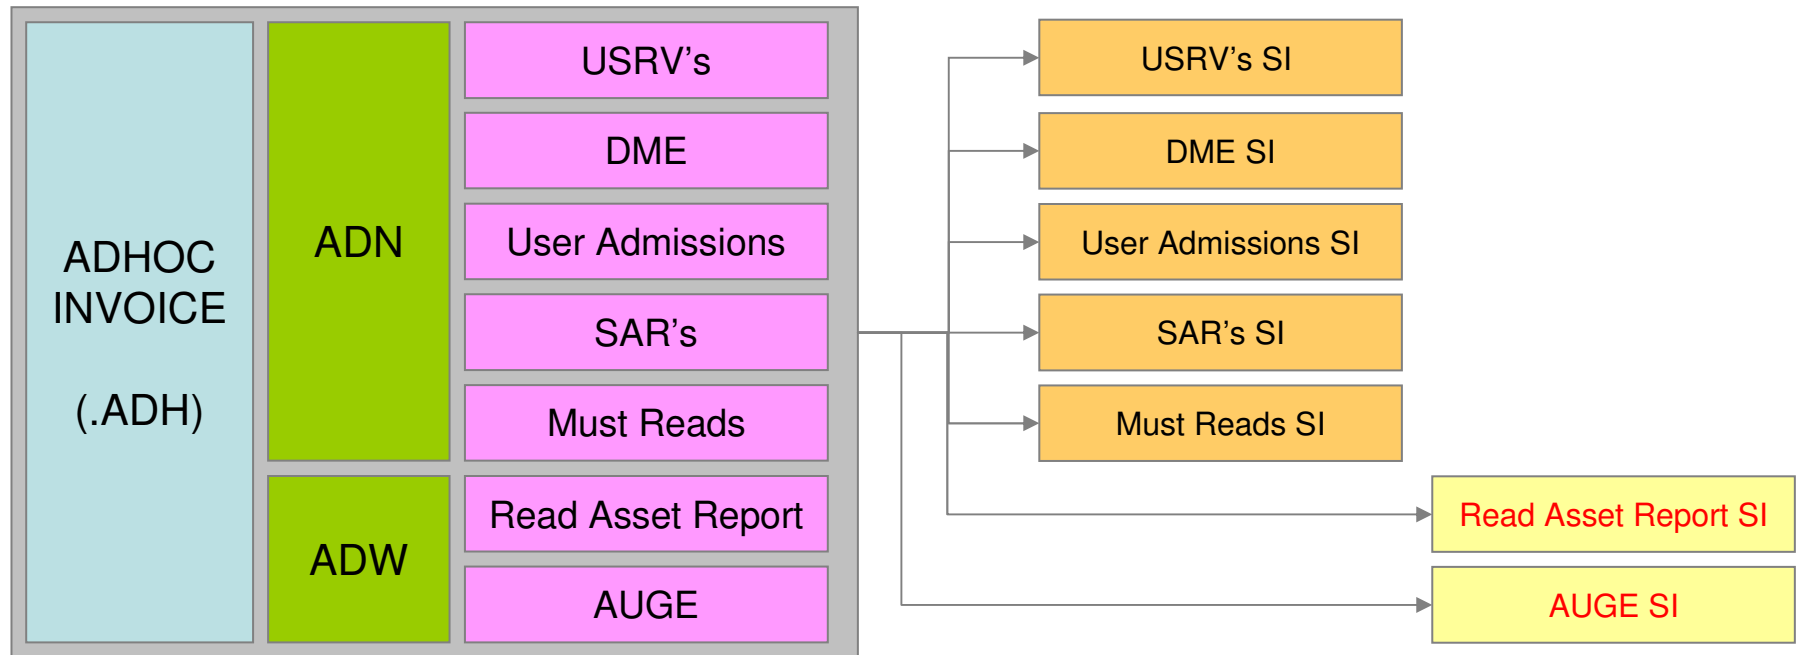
ADHOC INVOICE

(.ADH)

ADN

ADW

USRV's

DME

User Admissions

SAR's

Must Reads

Read Asset Report

AUGE

USRV's SI

DME SI

User Admissions SI

SAR's SI

Must Reads SI

Read Asset Report SI

AUGE SI